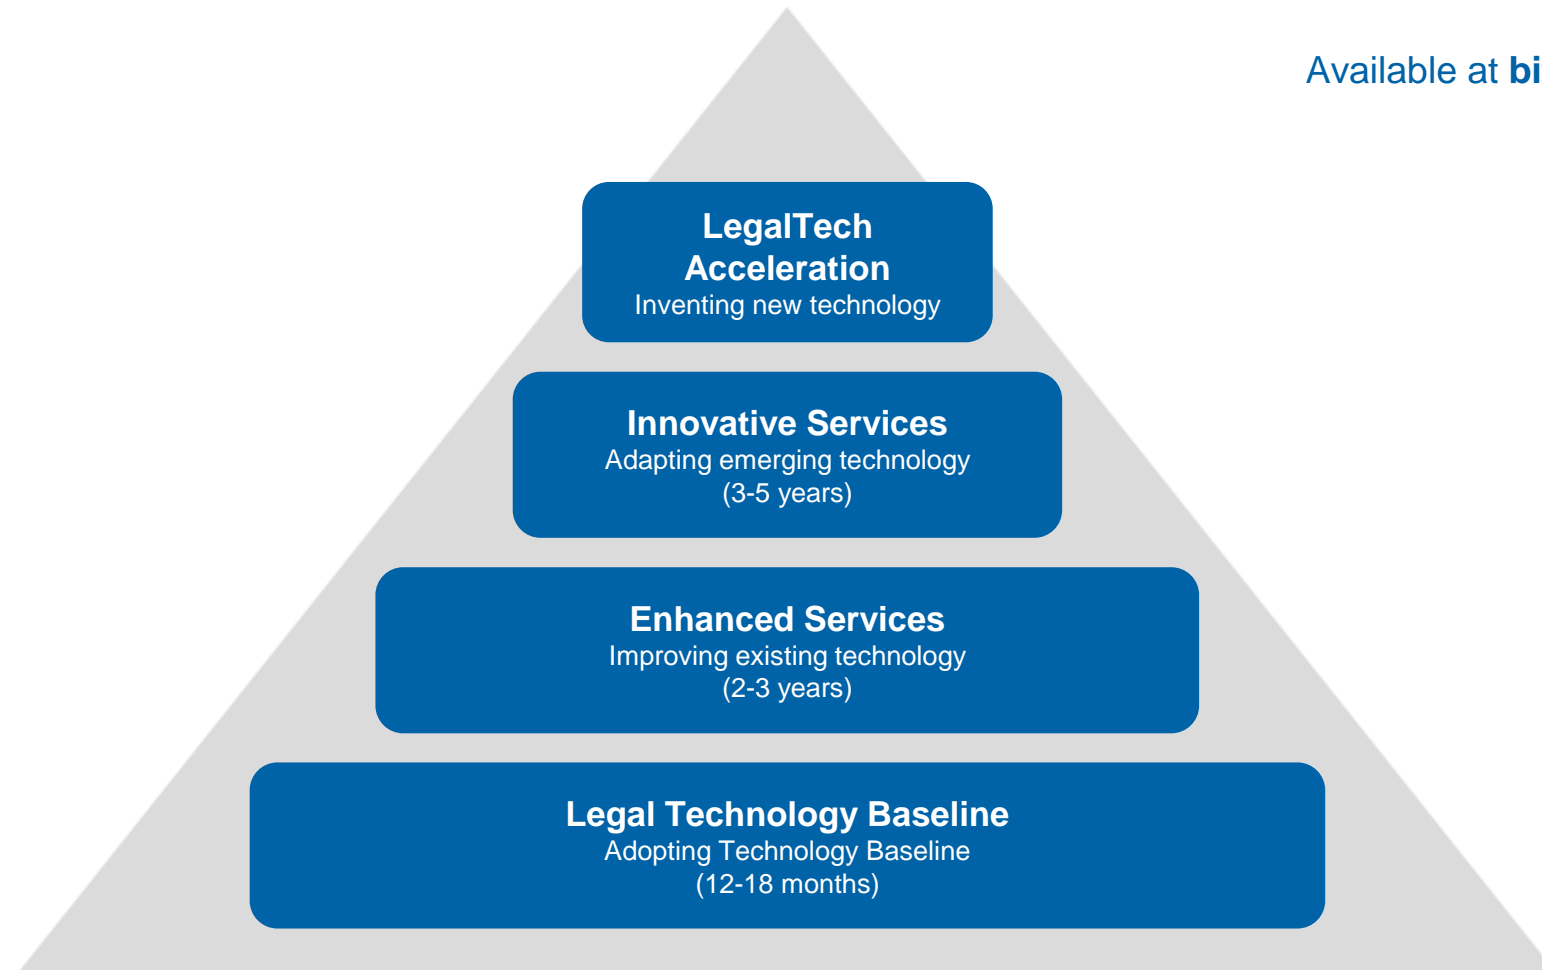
Available at bi

LegalTech Acceleration
Inventing new technology

Innovative Services
Adapting emerging technology
(3-5 years)

Enhanced Services
Improving existing technology
(2-3 years)

Legal Technology Baseline
Adopting Technology Baseline
(12-18 months)